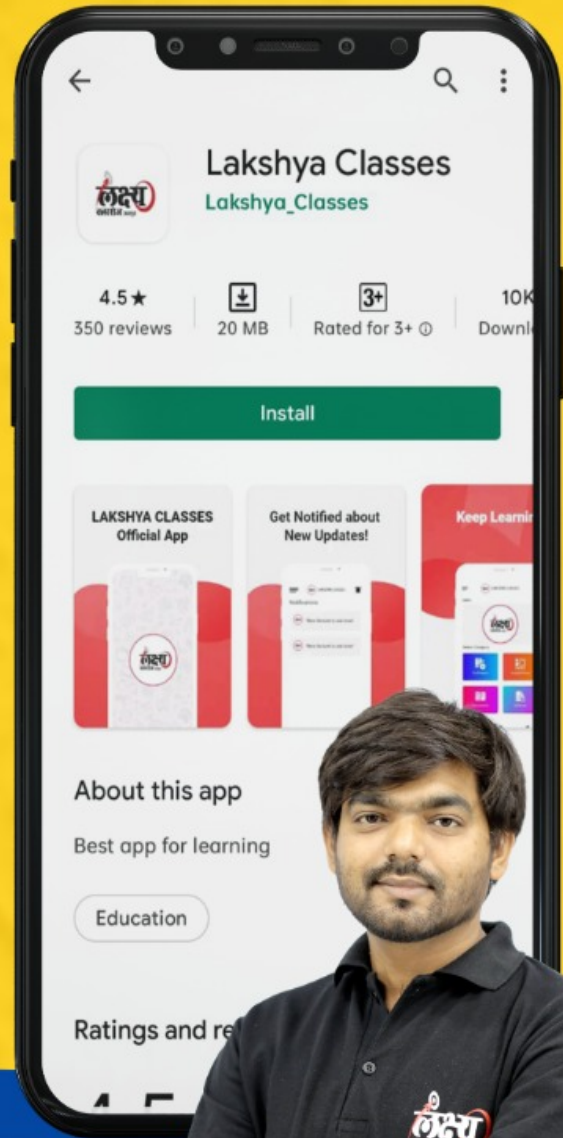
Lakshya Classes

Lakshya_Classes

4.5★
350 reviews

20 MB

3+
Rated for 3+ ⓘ

10K
Downl

Install

LAKSHYA CLASSES Official App

Get Notified about New Updates!

Keep Learnin

About this app

Best app for learning

Education

Ratings and re